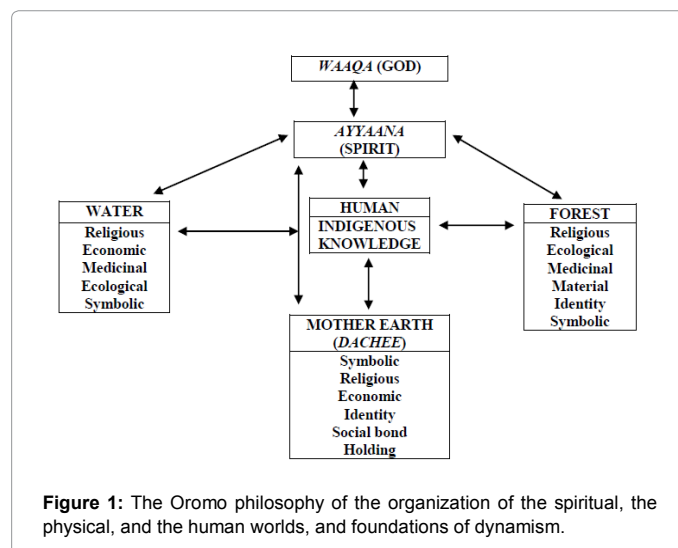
WAAQA (GOD)

AYYAANA
(SPIRIT)

WATER
Religious
Economic
Medicinal
Ecological
Symbolic

HUMAN
INDIGENOUS
KNOWLEDGE

FOREST
Religious
Ecological
Medicinal
Material
Identity
Symbolic

MOTHER EARTH
(DACHEE)
Symbolic
Religious
Economic
Identity
Social bond
Holding

**Figure 1:** The Oromo philosophy of the organization of the spiritual, the physical, and the human worlds, and foundations of dynamism.